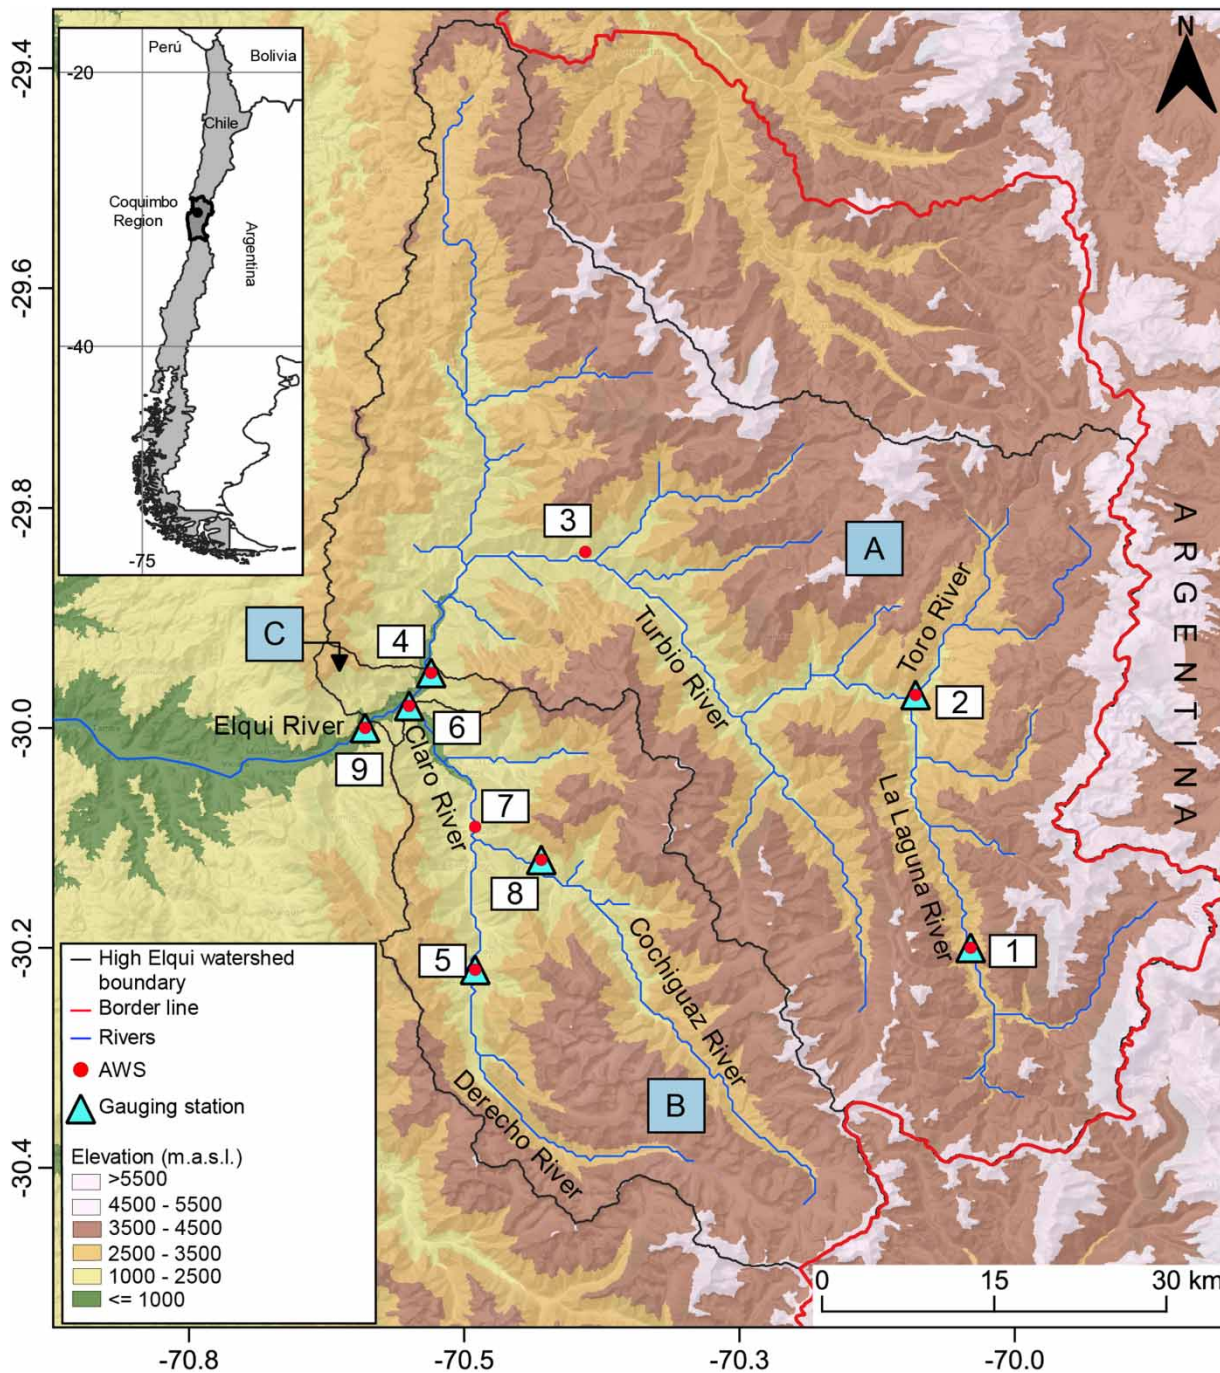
-29.4
-29.6
-29.8
-30.0
-30.2
-30.4

Perú
Bolivia
-20
Chile
Coquimbo Region
Argentina
-40
-75

N

3
A
Toro River
C
4
2
Turbio River
Elqui River
6
9
Claro River
La Laguna River
7
8
1
5
Cochiguaz River
Derecho River
B
ARGENTINA

High Elqui watershed boundary
Border line
Rivers
AWS
Gauging station

Elevation (m.a.s.l.)
>5500
4500 - 5500
3500 - 4500
2500 - 3500
1000 - 2500
<= 1000

0
15
30 km

-70.8
-70.5
-70.3
-70.0